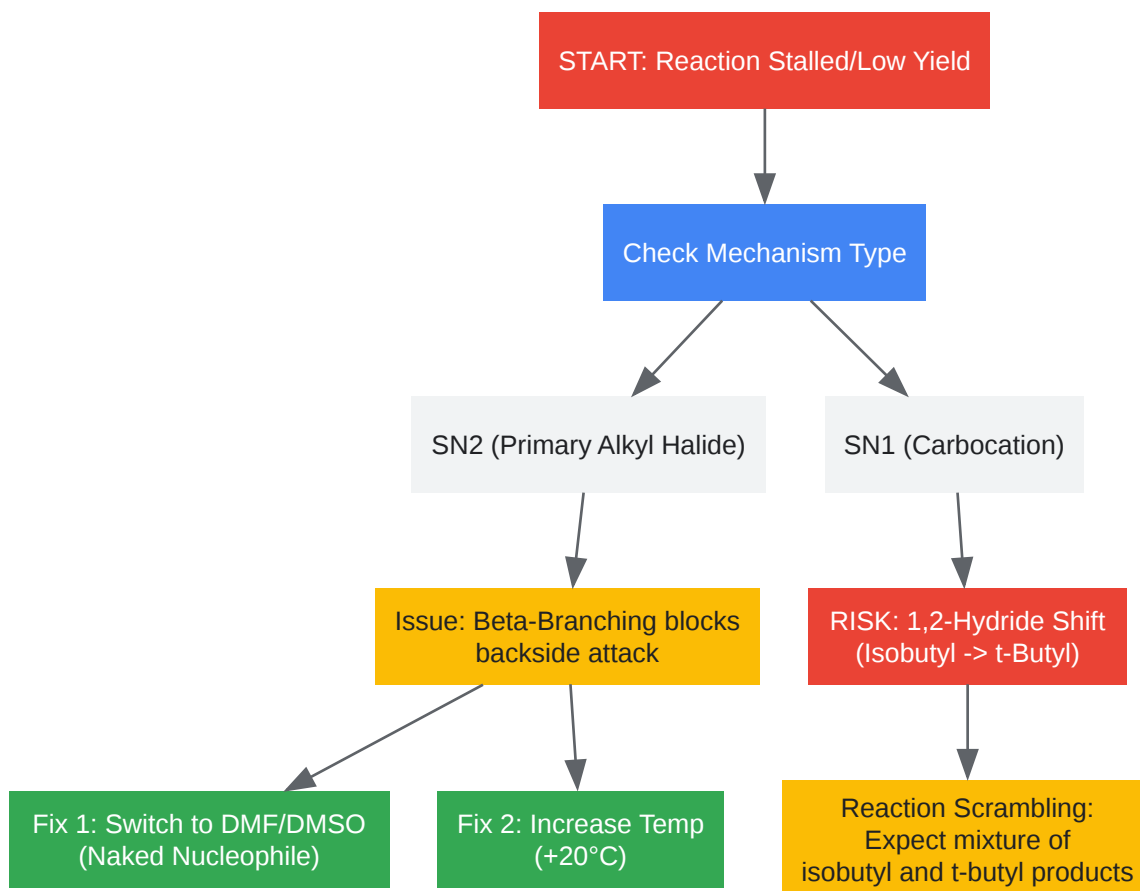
START: Reaction Stalled/Low Yield

Check Mechanism Type

SN2 (Primary Alkyl Halide)

SN1 (Carbocation)

Issue: Beta-Branching blocks backside attack

RISK: 1,2-Hydride Shift (Isobutyl -> t-Butyl)

Fix 1: Switch to DMF/DMSO (Naked Nucleophile)

Fix 2: Increase Temp (+20°C)

Reaction Scrambling: Expect mixture of isobutyl and t-butyl products